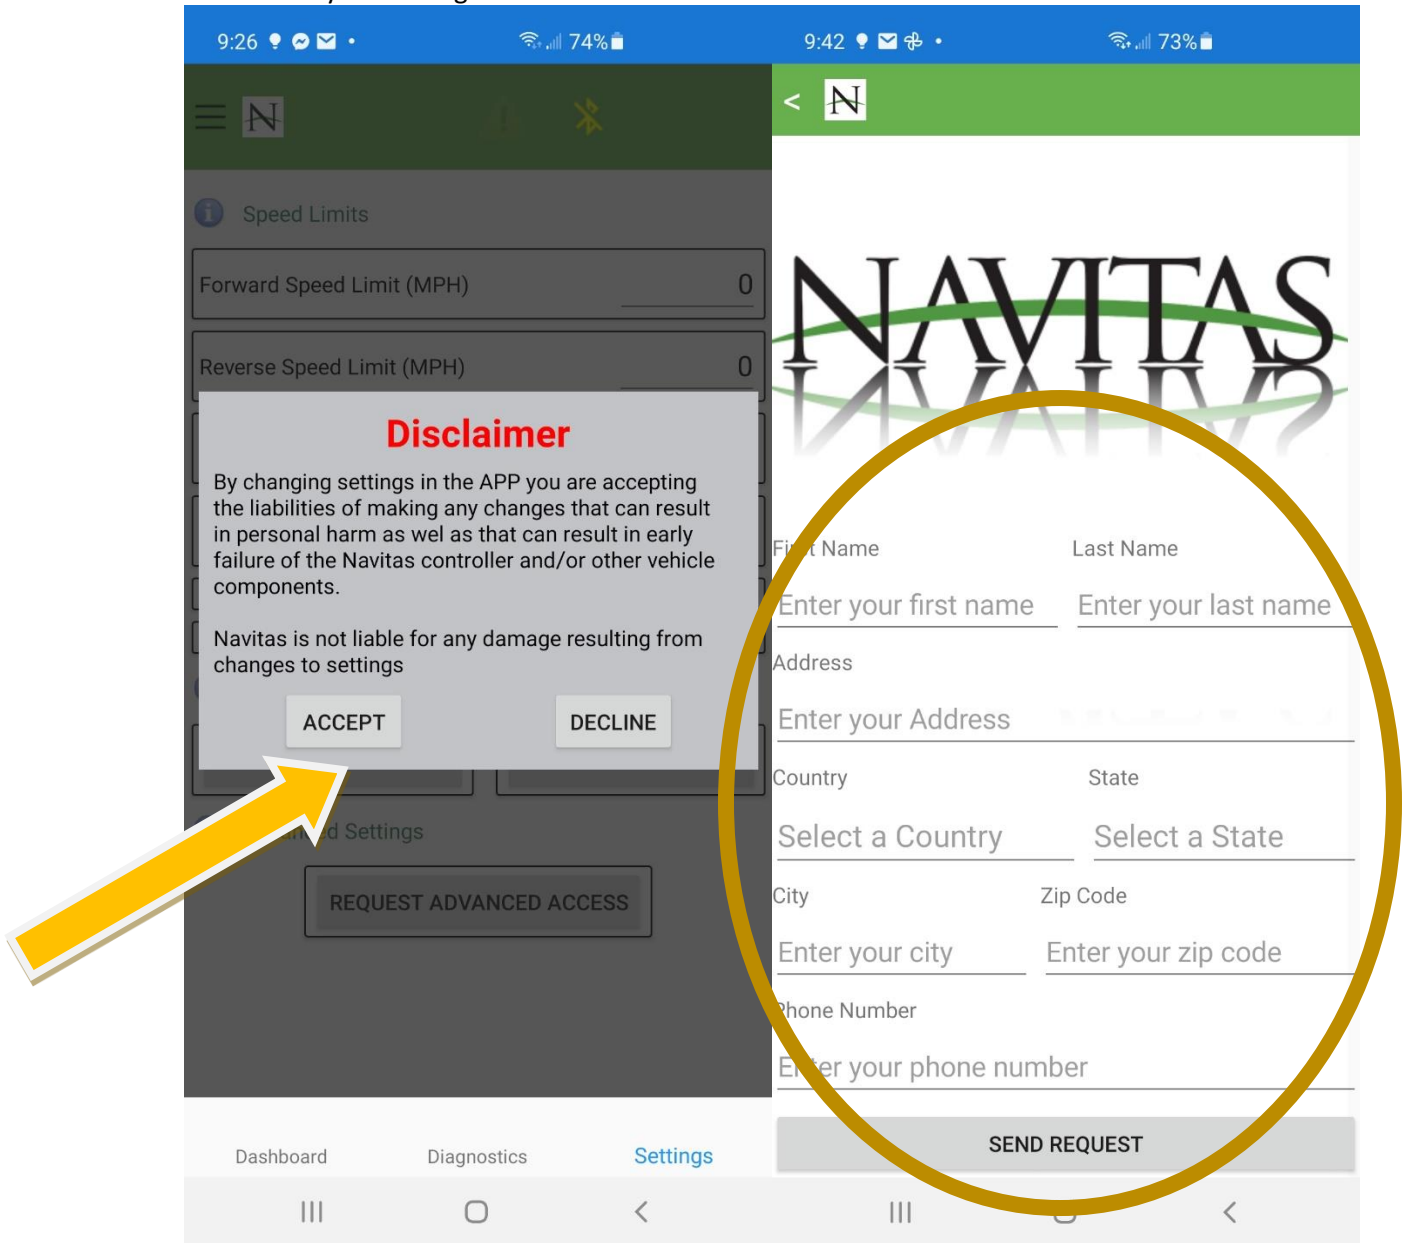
9:26 74%

N

Speed Limits

Forward Speed Limit (MPH) 0

Reverse Speed Limit (MPH) 0

Disclaimer

By changing settings in the APP you are accepting the liabilities of making any changes that can result in personal harm as wel as that can result in early failure of the Navitas controller and/or other vehicle components.

Navitas is not liable for any damage resulting from changes to settings

ACCEPT DECLINE

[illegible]d Settings

REQUEST ADVANCED ACCESS

Dashboard Diagnostics Settings

9:42 73%

<

N

NAVITAS

Fi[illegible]t Name
Last Name
Enter your first name
Enter your last name
Address
Enter your Address
Country
State
Select a Country
Select a State
City
Zip Code
Enter your city
Enter your zip code
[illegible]hone Number
E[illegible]er your phone number
SEND REQUEST